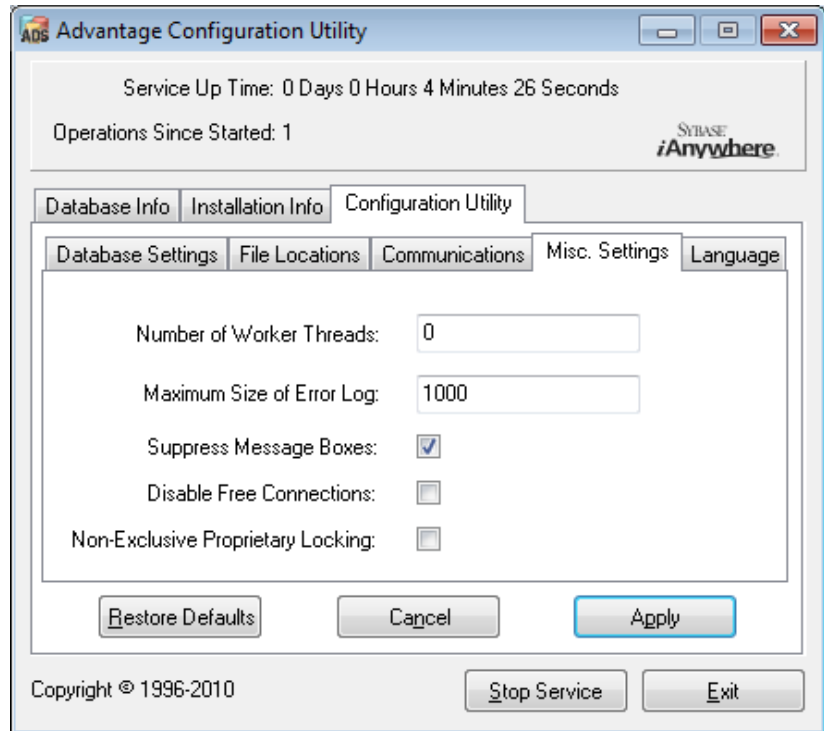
ADS Advantage Configuration Utility

Service Up Time: 0 Days 0 Hours 4 Minutes 26 Seconds

Operations Since Started: 1

SYBASE iAnywhere

Database Info | Installation Info | Configuration Utility

Database Settings | File Locations | Communications | Misc. Settings | Language

Number of Worker Threads: 0

Maximum Size of Error Log: 1000

Suppress Message Boxes:

Disable Free Connections:

Non-Exclusive Proprietary Locking:

Restore Defaults | Cancel | Apply

Copyright © 1996-2010

Stop Service | Exit